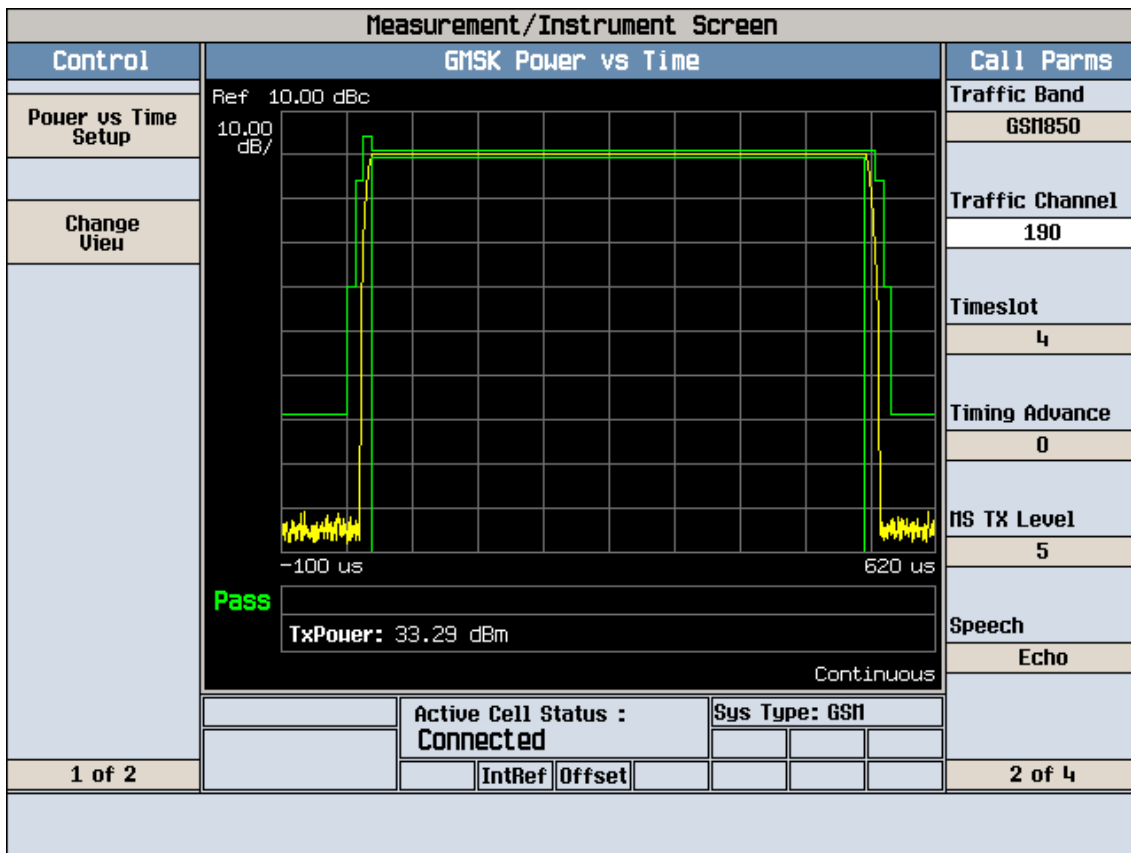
Measurement/Instrument Screen

Control

Power vs Time Setup

Change View

1 of 2

GMSK Power vs Time

Ref 10.00 dBc

10.00 dB/

-100 us

620 us

Pass

TxPower: 33.29 dBm

Continuous

Active Cell Status :

Connected

Sys Type: GSM

IntRef

Offset

Call Parms

Traffic Band

GSM850

Traffic Channel

190

Timeslot

4

Timing Advance

0

MS TX Level

5

Speech

Echo

2 of 4